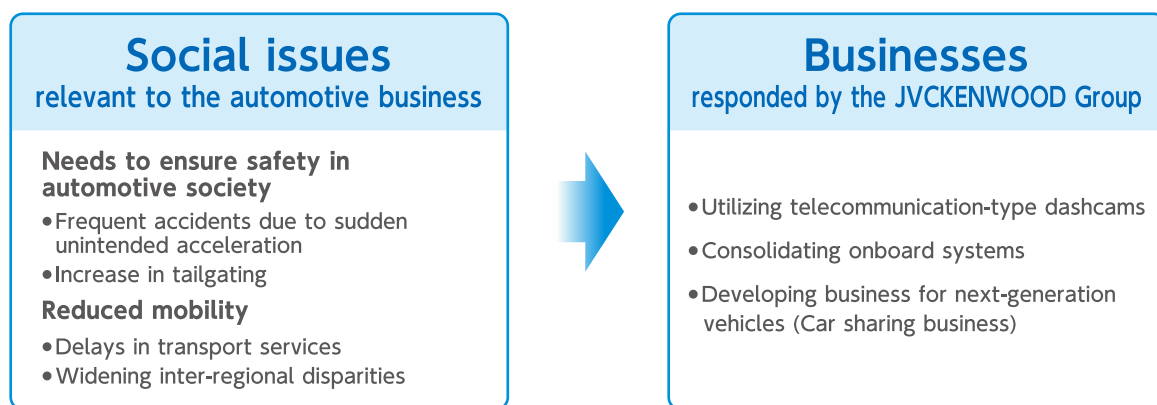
Social issues
relevant to the automotive business

Needs to ensure safety in automotive society
• Frequent accidents due to sudden unintended acceleration
• Increase in tailgating

Reduced mobility
• Delays in transport services
• Widening inter-regional disparities

Businesses
responded by the JVCKENWOOD Group

• Utilizing telecommunication-type dashcams
• Consolidating onboard systems
• Developing business for next-generation vehicles (Car sharing business)